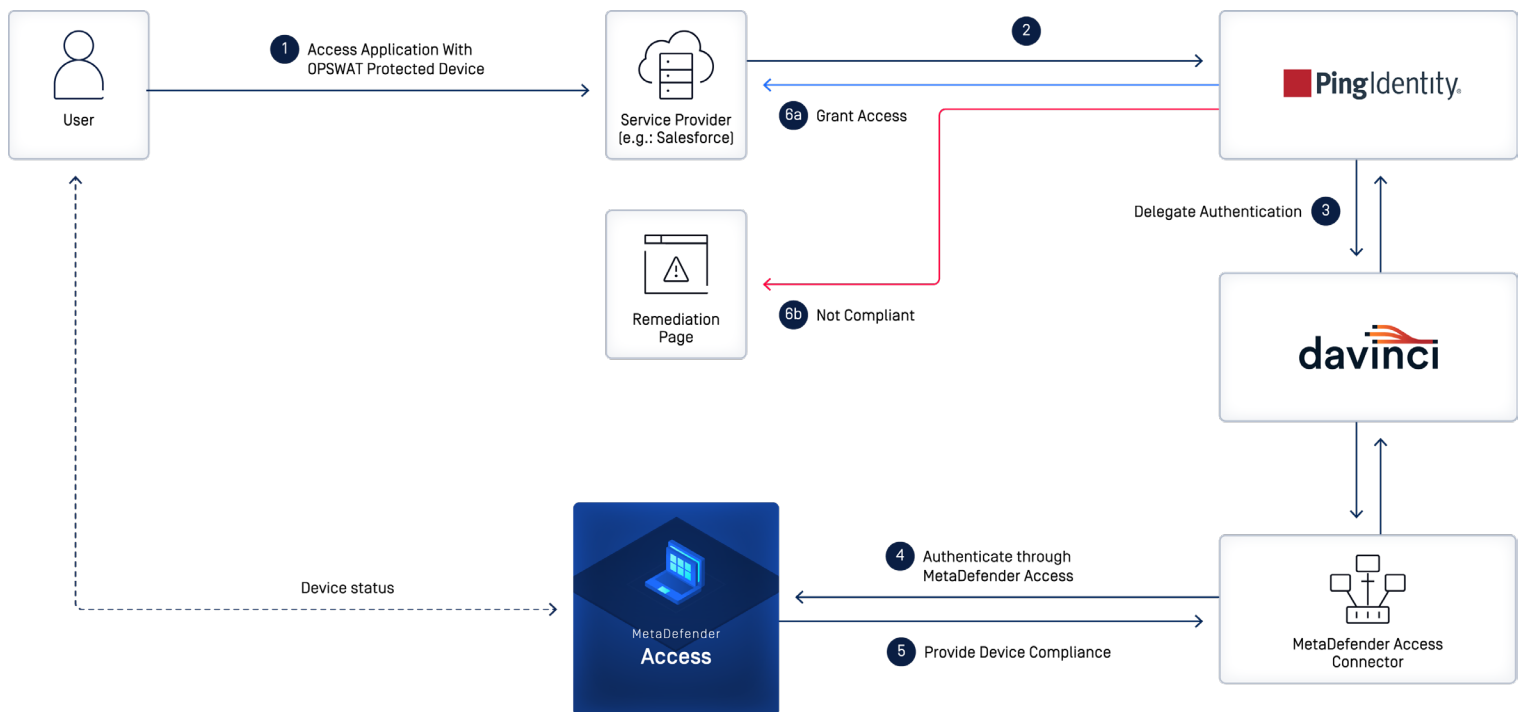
User

1 Access Application With OPSWAT Protected Device

Service Provider (e.g.: Salesforce)

2

PingIdentity.

6a Grant Access

Delegate Authentication 3

Remediation Page

6b Not Compliant

davinci

Device status

MetaDefender Access

4 Authenticate through MetaDefender Access

5 Provide Device Compliance

MetaDefender Access Connector